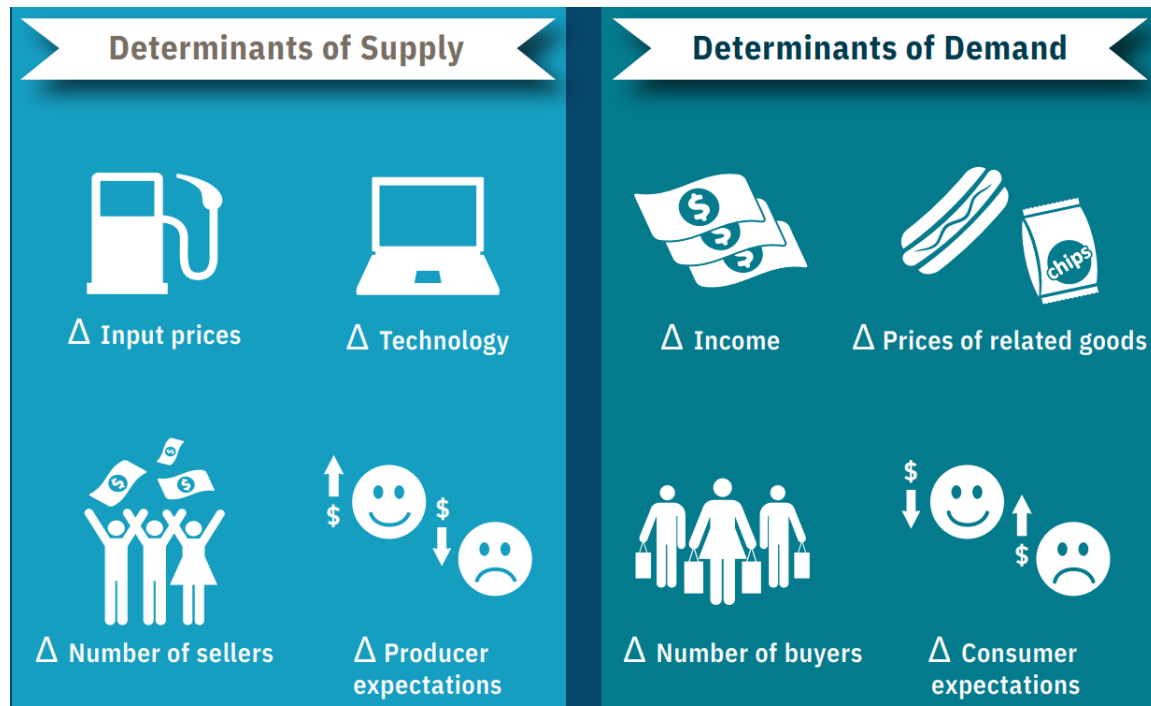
Determinants of Supply

$\Delta$ Input prices

$\Delta$ Technology

$\Delta$ Number of sellers

$ $

$ $

$\Delta$ Producer expectations

Determinants of Demand

chips

$\Delta$ Income

$\Delta$ Prices of related goods

$\Delta$ Number of buyers

$ $

$ $

$\Delta$ Consumer expectations